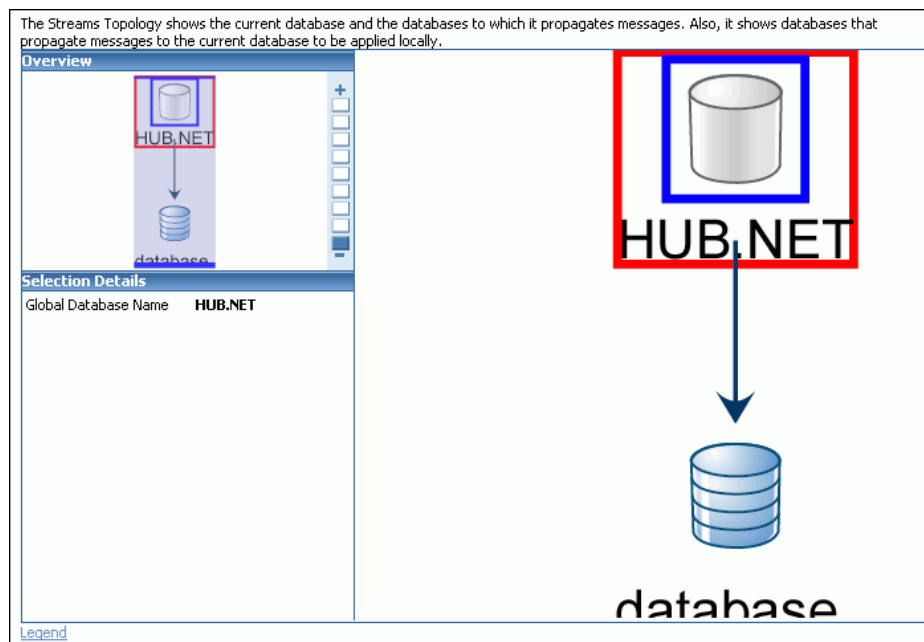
The Streams Topology shows the current database and the databases to which it propagates messages. Also, it shows databases that propagate messages to the current database to be applied locally.

Overview

+

HUB.NET

database

-

Selection Details

Global Database Name HUB.NET

HUB.NET

database

Legend